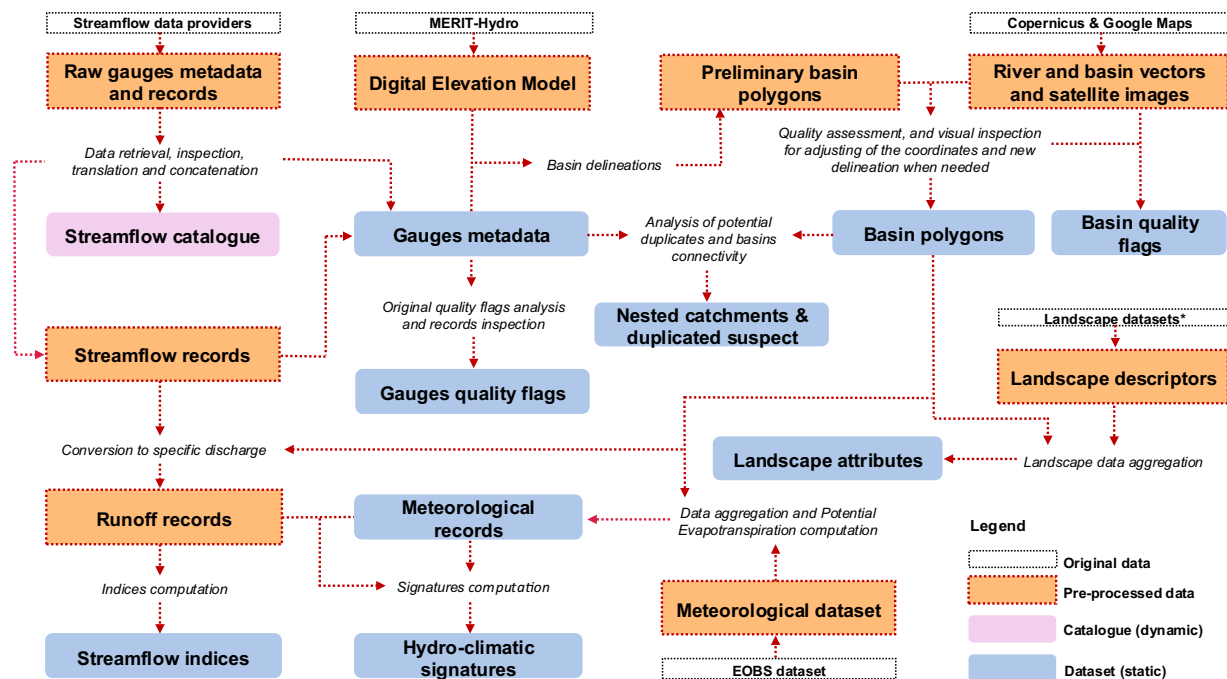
Streamflow data providers

Raw gauges metadata and records

Data retrieval, inspection, translation and concatenation

Streamflow catalogue

Streamflow records

Conversion to specific discharge

Runoff records

Indices computation

Streamflow indices

MERIT-Hydro

Digital Elevation Model

Basin delineations

Gauges metadata

Original quality flags analysis and records inspection

Gauges quality flags

Meteorological records

Signatures computation

Hydro-climatic signatures

Preliminary basin polygons

Copernicus & Google Maps

River and basin vectors and satellite images

Quality assessment, and visual inspection for adjusting of the coordinates and new delineation when needed

Analysis of potential duplicates and basins connectivity

Nested catchments & duplicated suspect

Basin polygons

Basin quality flags

Landscape datasets*

Landscape descriptors

Landscape attributes

Landscape data aggregation

Data aggregation and Potential Evapotranspiration computation

Meteorological dataset

EOBS dataset

Legend

Original data

Pre-processed data

Catalogue (dynamic)

Dataset (static)